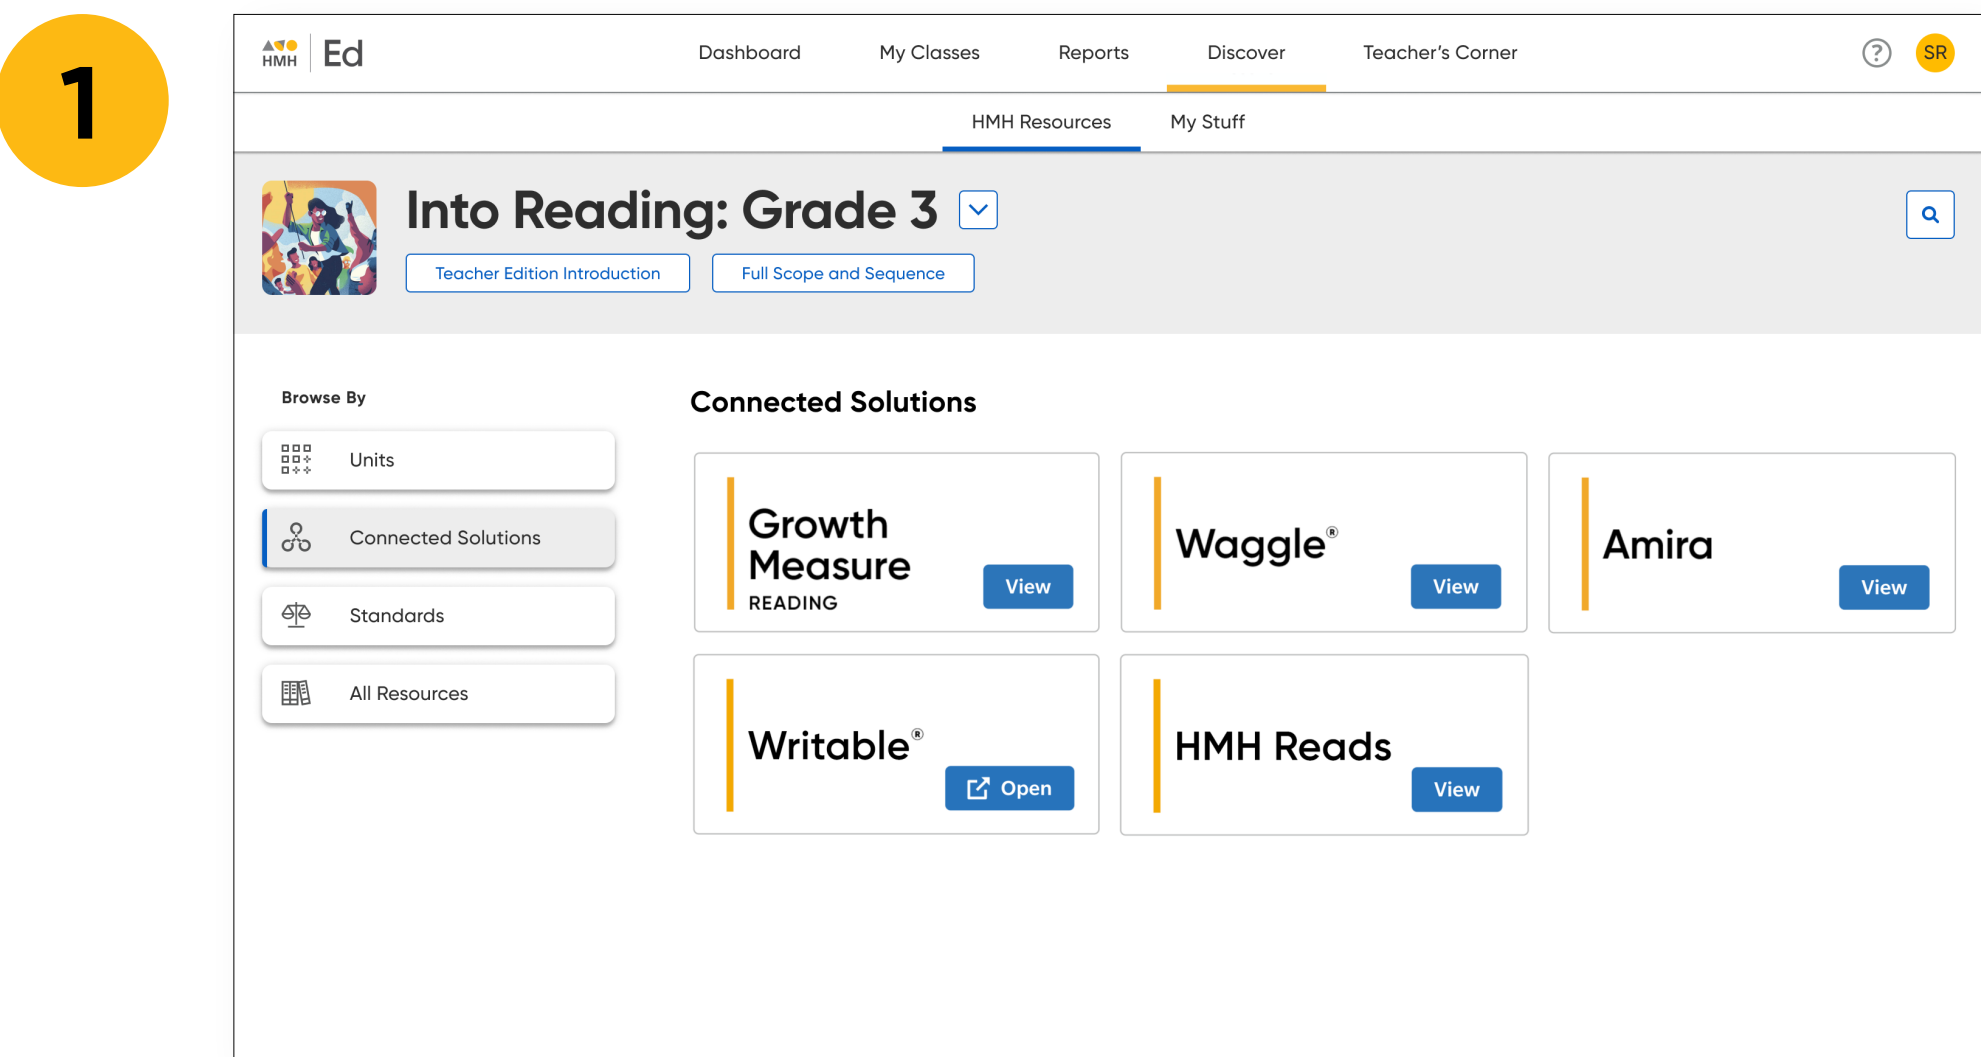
1

HMH Ed

Dashboard My Classes Reports Discover Teacher's Corner

SR

HMH Resources My Stuff

Into Reading: Grade 3

Teacher Edition Introduction Full Scope and Sequence

Browse By

Units

Connected Solutions

Standards

All Resources

Connected Solutions

Growth Measure READING View

Waggle® View

Amira View

Writable® Open

HMH Reads View